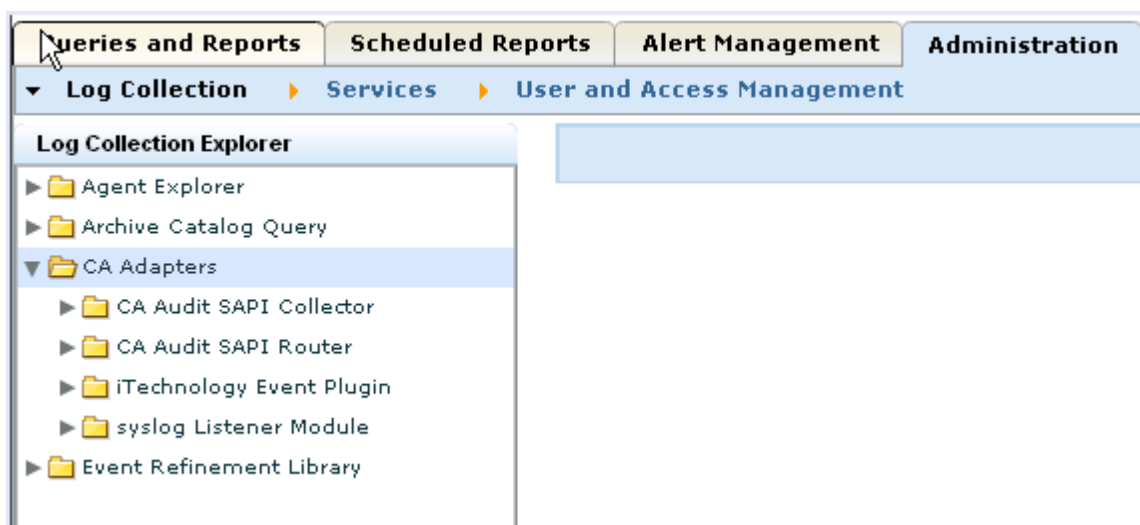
ueries and Reports | Scheduled Reports | Alert Management | Administration

Log Collection | Services | User and Access Management

Log Collection Explorer

Agent Explorer
Archive Catalog Query
CA Adapters
CA Audit SAPI Collector
CA Audit SAPI Router
iTechnology Event Plugin
syslog Listener Module
Event Refinement Library